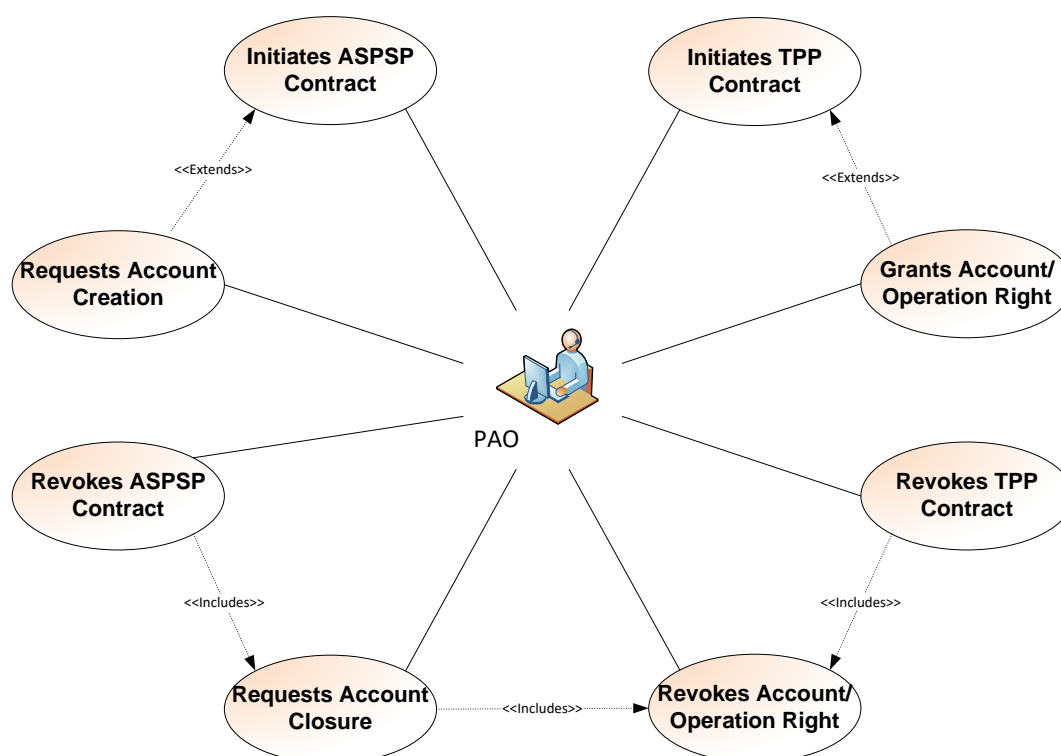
Initiates ASPSP Contract

Initiates TPP Contract

<<Extends>>

<<Extends>>

Requests Account Creation

Grants Account/ Operation Right

PAO

Revokes ASPSP Contract

Revokes TPP Contract

<<Includes>>

<<Includes>>

Requests Account Closure

<<Includes>>

Revokes Account/ Operation Right